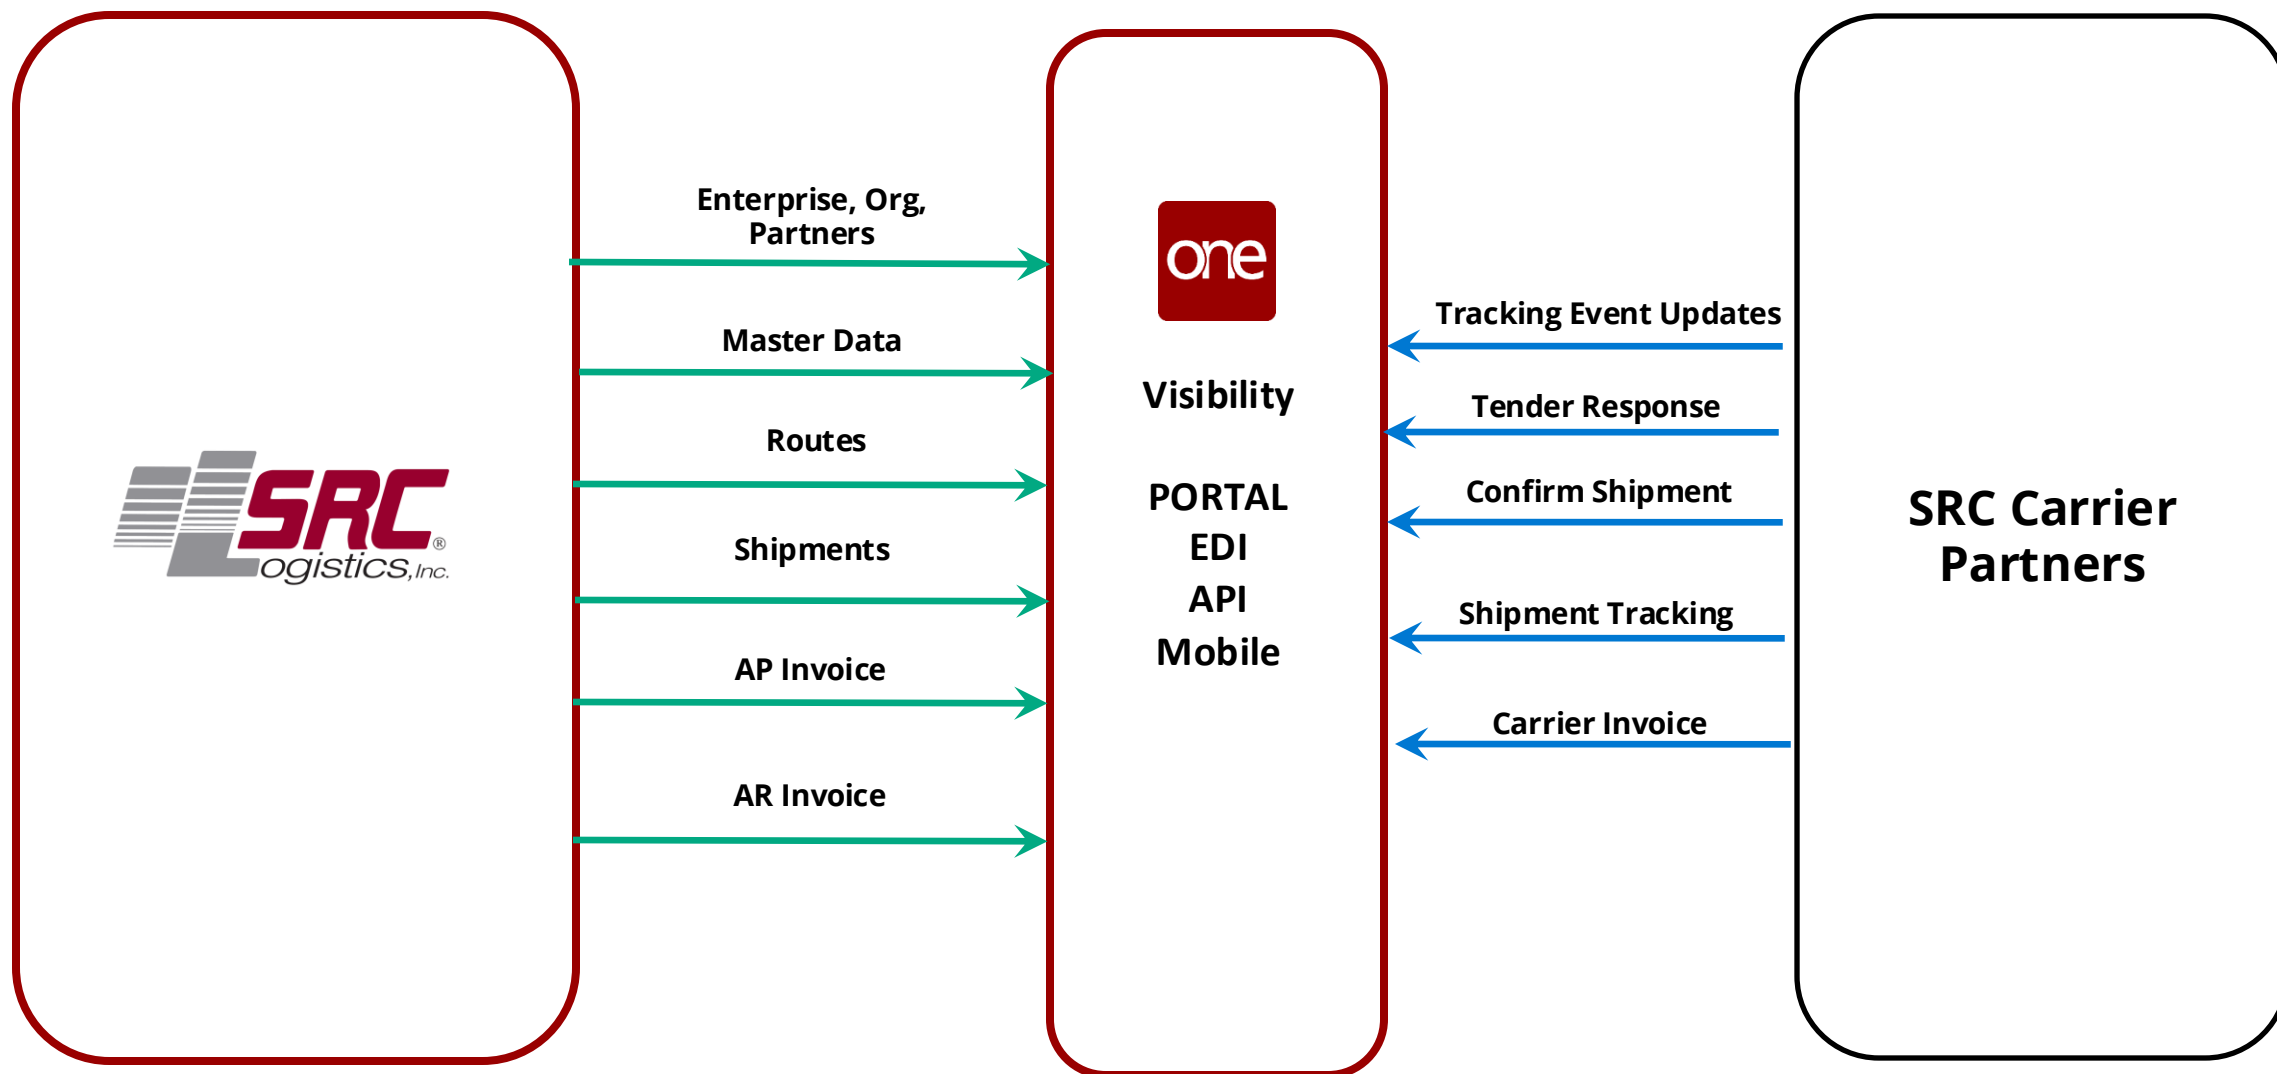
SRC Logistics, Inc.

Enterprise, Org, Partners

Master Data

Routes

Shipments

AP Invoice

AR Invoice

one

Visibility

PORTAL
EDI
API
Mobile

Tracking Event Updates

Tender Response

Confirm Shipment

Shipment Tracking

Carrier Invoice

SRC Carrier Partners